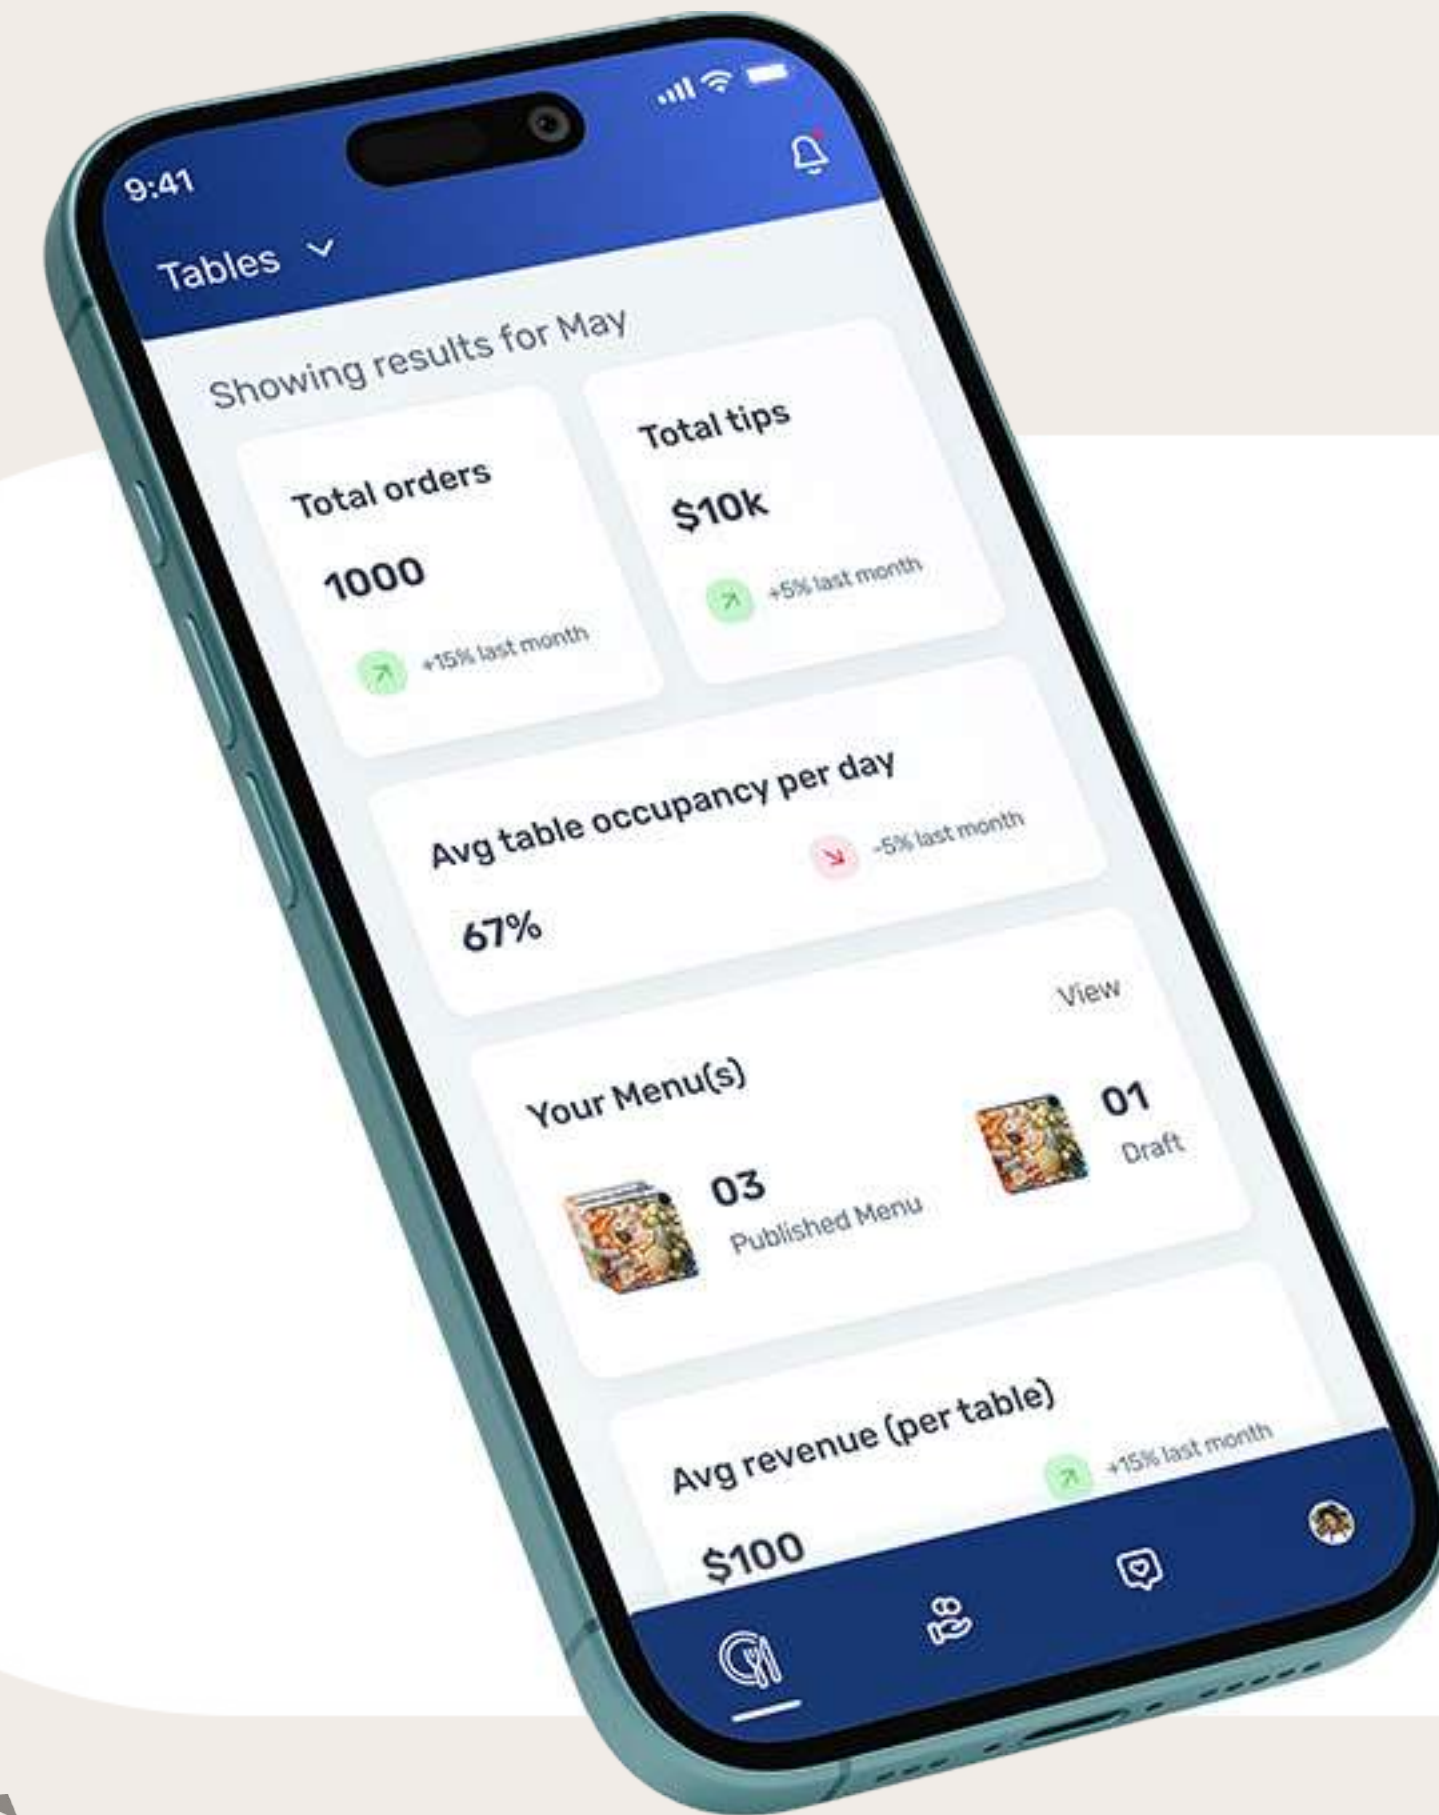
9:41

Tables

Showing results for May

Total orders

1000

+15% last month

Total tips

$10k

+5% last month

Avg table occupancy per day

-5% last month

67%

View

Your Menu(s)

03

Published Menu

01

Draft

Avg revenue (per table)

+15% last month

$100